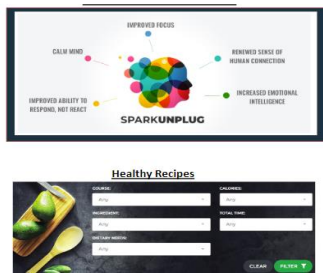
IMPROVED FOCUS

CALM MIND

RENEWED SENSE OF HUMAN CONNECTION

IMPROVED ABILITY TO RESPOND, NOT REACT

INCREASED EMOTIONAL INTELLIGENCE

SPARKUNPLUG

Healthy Recipes

COURSE:
Any

CALORIES:
Any

INGREDIENT:
Any

TOTAL TIME:
Any

DIETARY NEEDS:
Any

CLEAR

FILTER